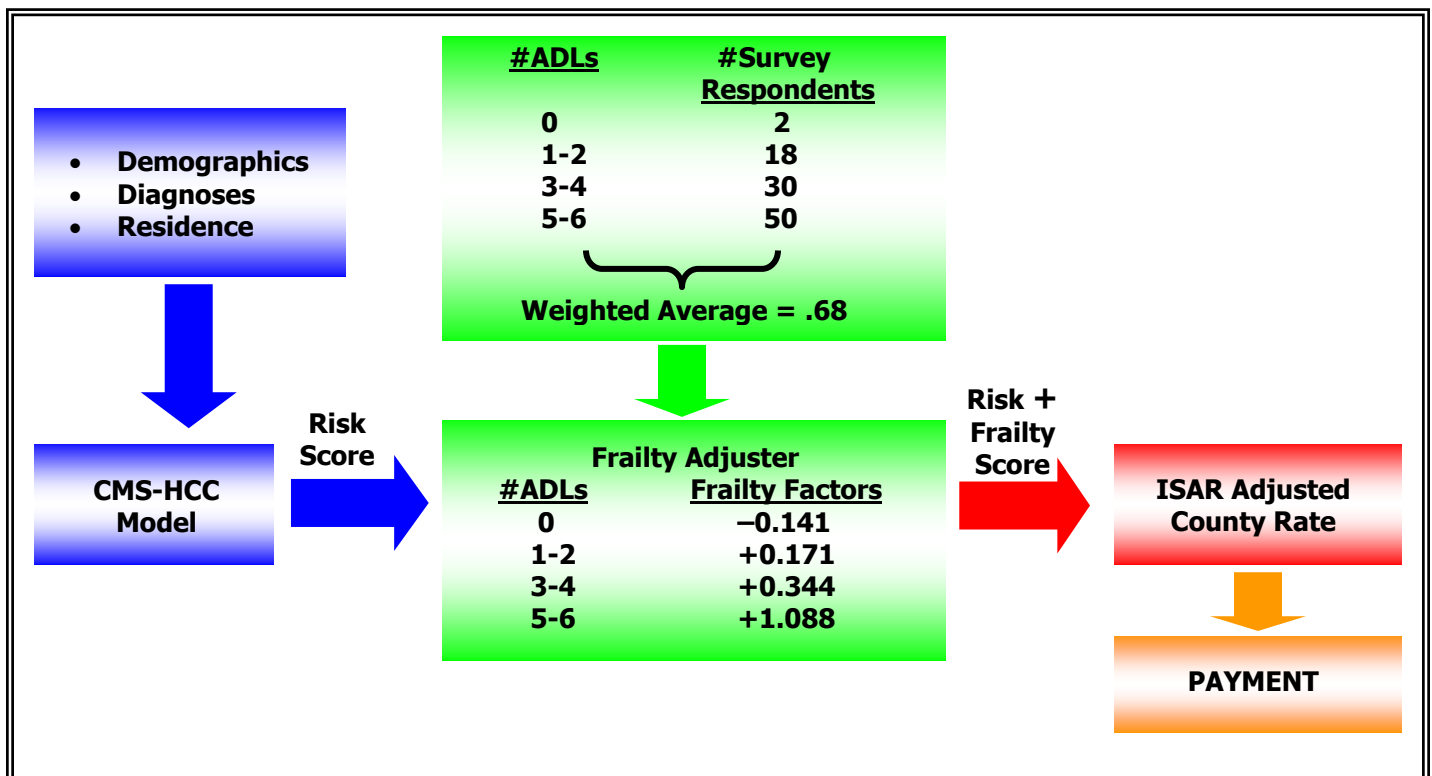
- Demographics
- Diagnoses
- Residence

| #ADLs | #Survey Respondents |
|---|---|
| 0 | 2 |
| 1-2 | 18 |
| 3-4 | 30 |
| 5-6 | 50 |

Weighted Average = .68

CMS-HCC Model

Risk Score

Frailty Adjuster

| #ADLs | Frailty Factors |
|---|---|
| 0 | –0.141 |
| 1-2 | +0.171 |
| 3-4 | +0.344 |
| 5-6 | +1.088 |

Risk + Frailty Score

ISAR Adjusted County Rate

PAYMENT